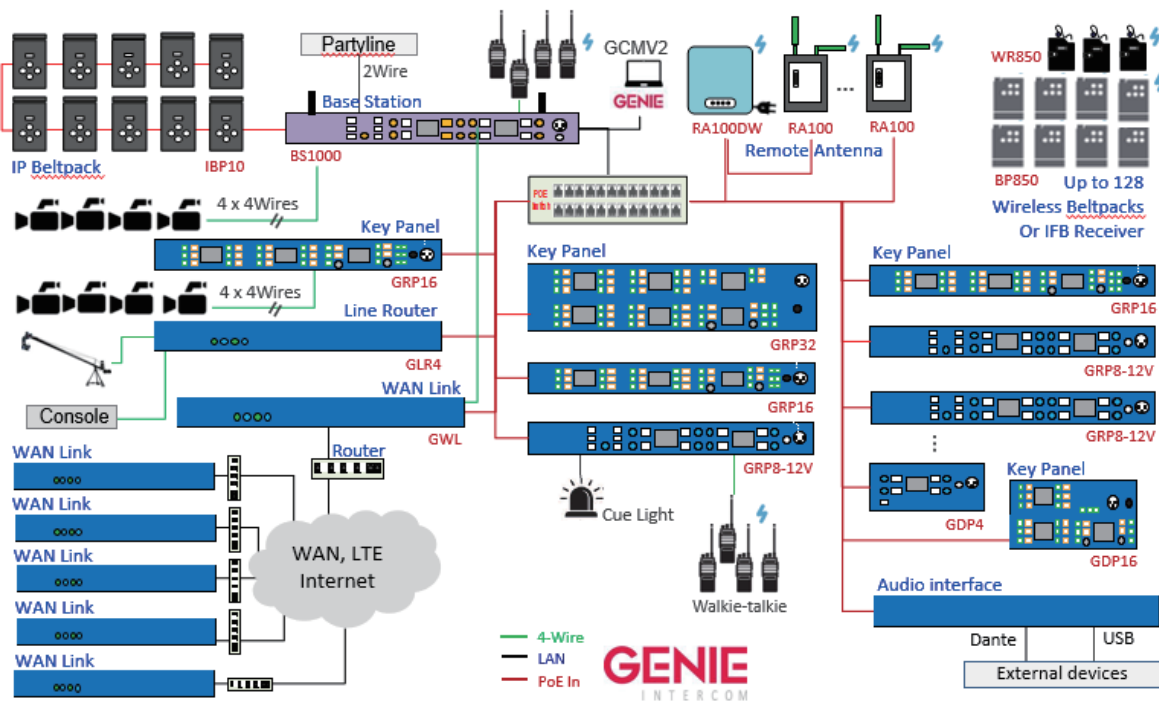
Partyline
2Wire
GCMV2
GENIE
RA100DW
RA100
RA100
Remote Antenna
WR850
BP850
Up to 128
Wireless Beltpacks
Or IFB Receiver
Base Station
IP Beltpack
IBP10
BS1000
4 x 4Wires
Key Panel
GRP16
POE
4 x 4Wires
Line Router
GLR4
Console
WAN Link
GWL
Key Panel
GRP32
GRP16
GRP8-12V
Key Panel
GRP16
GRP8-12V
GRP8-12V
GDP4
Key Panel
GDP16
Router
WAN Link
WAN Link
WAN Link
WAN Link
WAN Link
WAN, LTE
Internet
Cue Light
Walkie-talkie
Audio interface
Dante
USB
External devices
4-Wire
LAN
PoE In
GENIE
INTERCOM